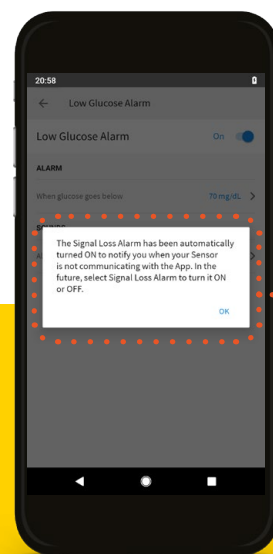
20:58

Low Glucose Alarm

Low Glucose Alarm On

ALARM

When glucose goes below 70 mg/dL

The Signal Loss Alarm has been automatically turned ON to notify you when your Sensor is not communicating with the App. In the future, select Signal Loss Alarm to turn it ON or OFF.

OK